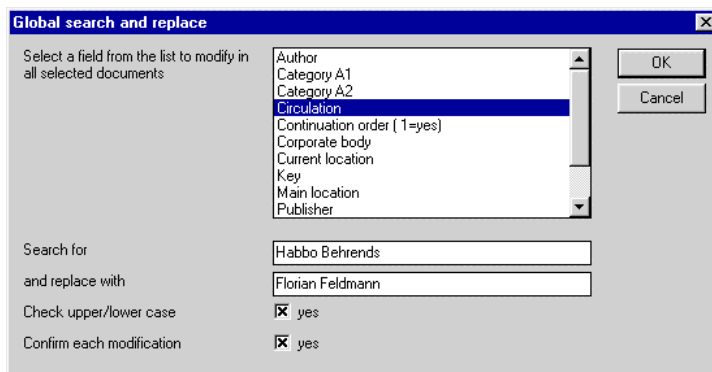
Global search and replace

Select a field from the list to modify in all selected documents

Author
Category A1
Category A2
Circulation
Continuation order ( 1=yes)
Corporate body
Current location
Key
Main location
Publisher

OK

Cancel

Search for
Habbo Behrends

and replace with
Florian Feldmann

Check upper/lower case
yes

Confirm each modification
yes